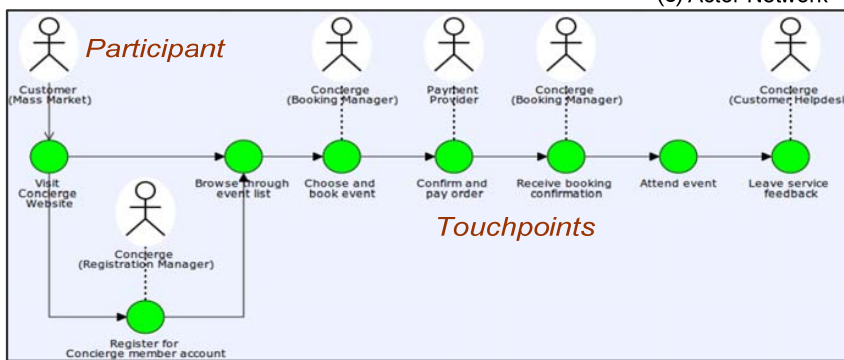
(c) Aster Network

Participant

Customer (Mass Market)

Concierge (Booking Manager)

Payment Provider

Concierge (Booking Manager)

Concierge (Customer Helpdesk

Visit Concierge Website

Browse through event list

Choose and book event

Confirm and pay order

Receive booking confirmation

Attend event

Leave service feedback

Concierge (Registration Manager)

Touchpoints

Register for Concierge member account